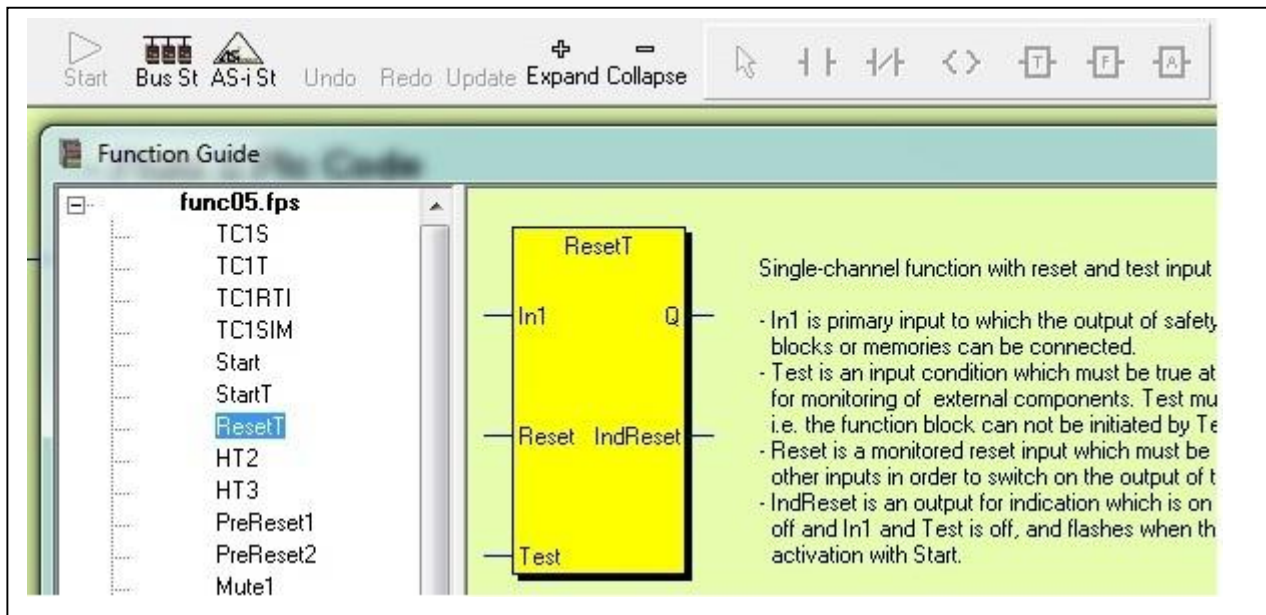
Start Bus St AS-i St Undo Redo Update Expand Collapse

Function Guide

func05.fps
TC1S
TC1T
TC1RTI
TC1SIM
Start
StartT
ResetT
HT2
HT3
PreReset1
PreReset2
Mute1

ResetT
In1
Q
Reset
IndReset
Test

Single-channel function with reset and test input

- In1 is primary input to which the output of safety blocks or memories can be connected.
- Test is an input condition which must be true at for monitoring of external components. Test mu i.e. the function block can not be initiated by Te
- Reset is a monitored reset input which must be other inputs in order to switch on the output of t
- IndReset is an output for indication which is on off and In1 and Test is off, and flashes when th activation with Start.